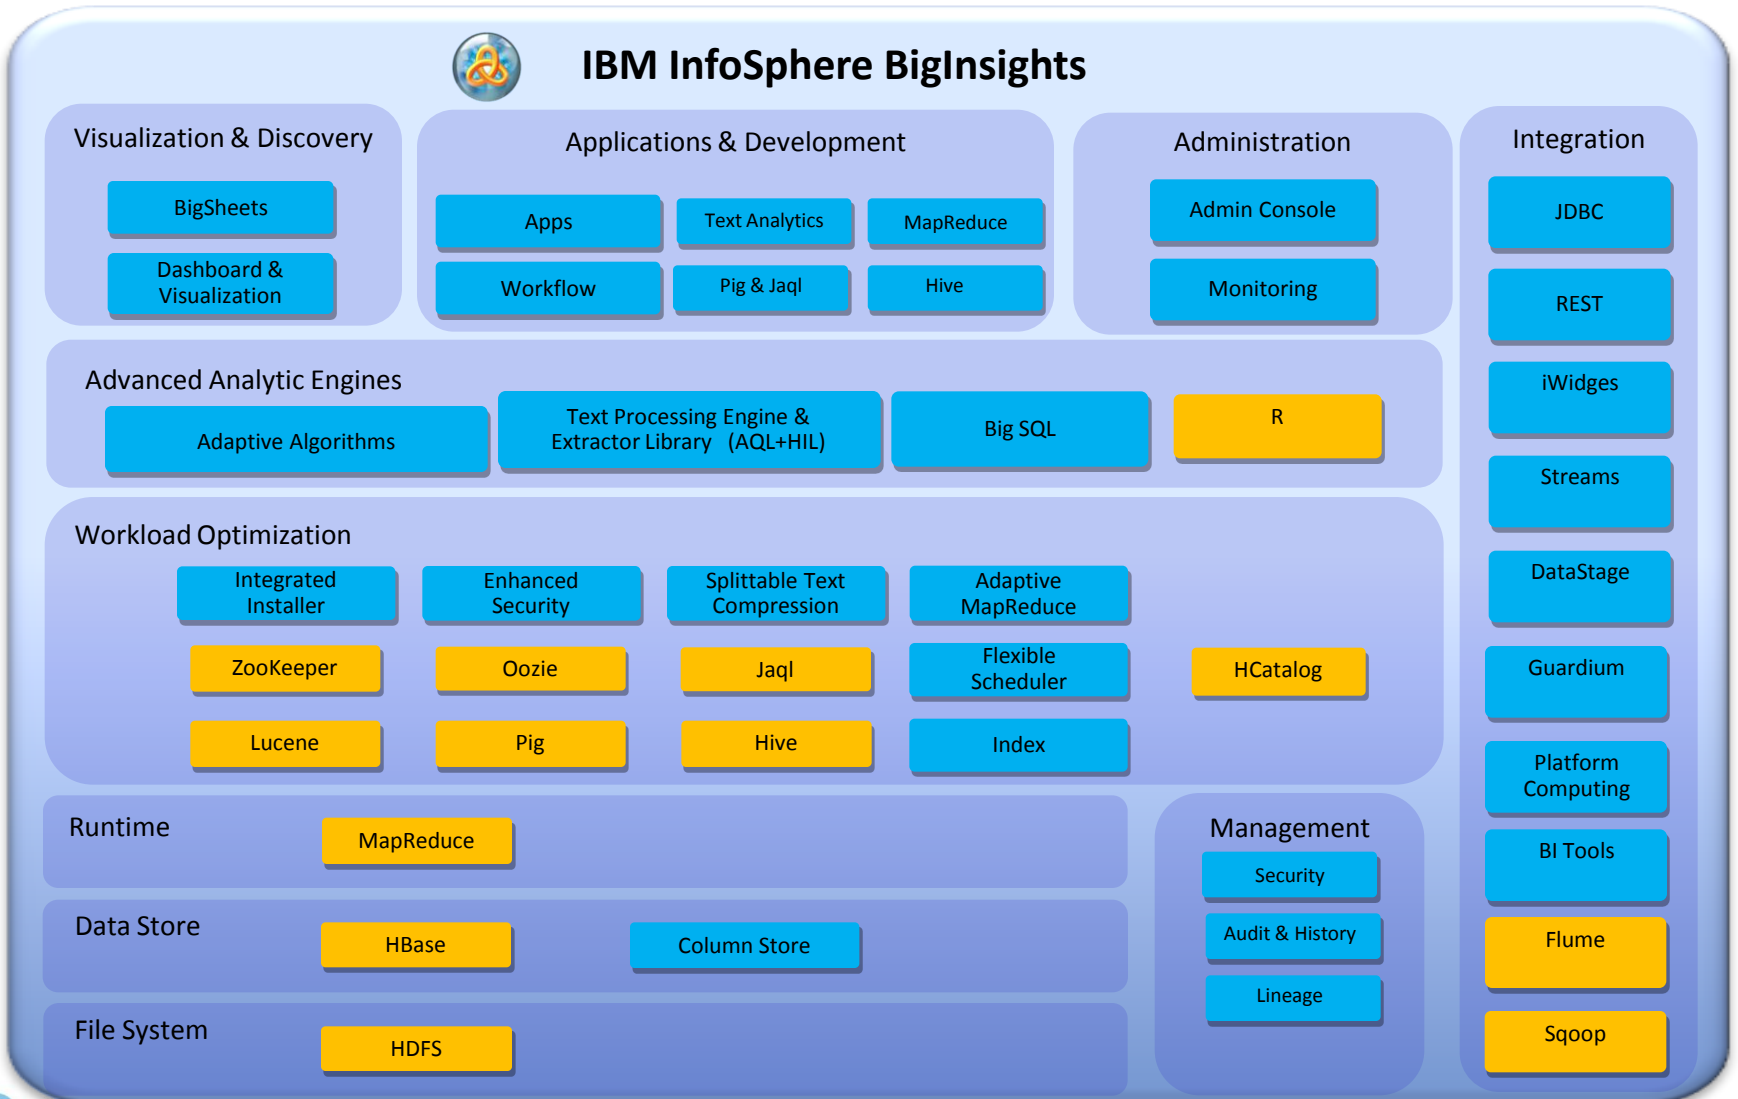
IBM InfoSphere BigInsights

Visualization & Discovery

BigSheets

Dashboard & Visualization

Applications & Development

Apps

Text Analytics

MapReduce

Workflow

Pig & Jaql

Hive

Administration

Admin Console

Monitoring

Integration

JDBC

REST

iWidges

Streams

DataStage

Guardium

Platform Computing

BI Tools

Flume

Sqoop

Advanced Analytic Engines

Adaptive Algorithms

Text Processing Engine & Extractor Library (AQL+HIL)

Big SQL

R

Workload Optimization

Integrated Installer

Enhanced Security

Splittable Text Compression

Adaptive MapReduce

ZooKeeper

Oozie

Jaql

Flexible Scheduler

HCatalog

Lucene

Pig

Hive

Index

Runtime

MapReduce

Data Store

HBase

Column Store

File System

HDFS

Management

Security

Audit & History

Lineage